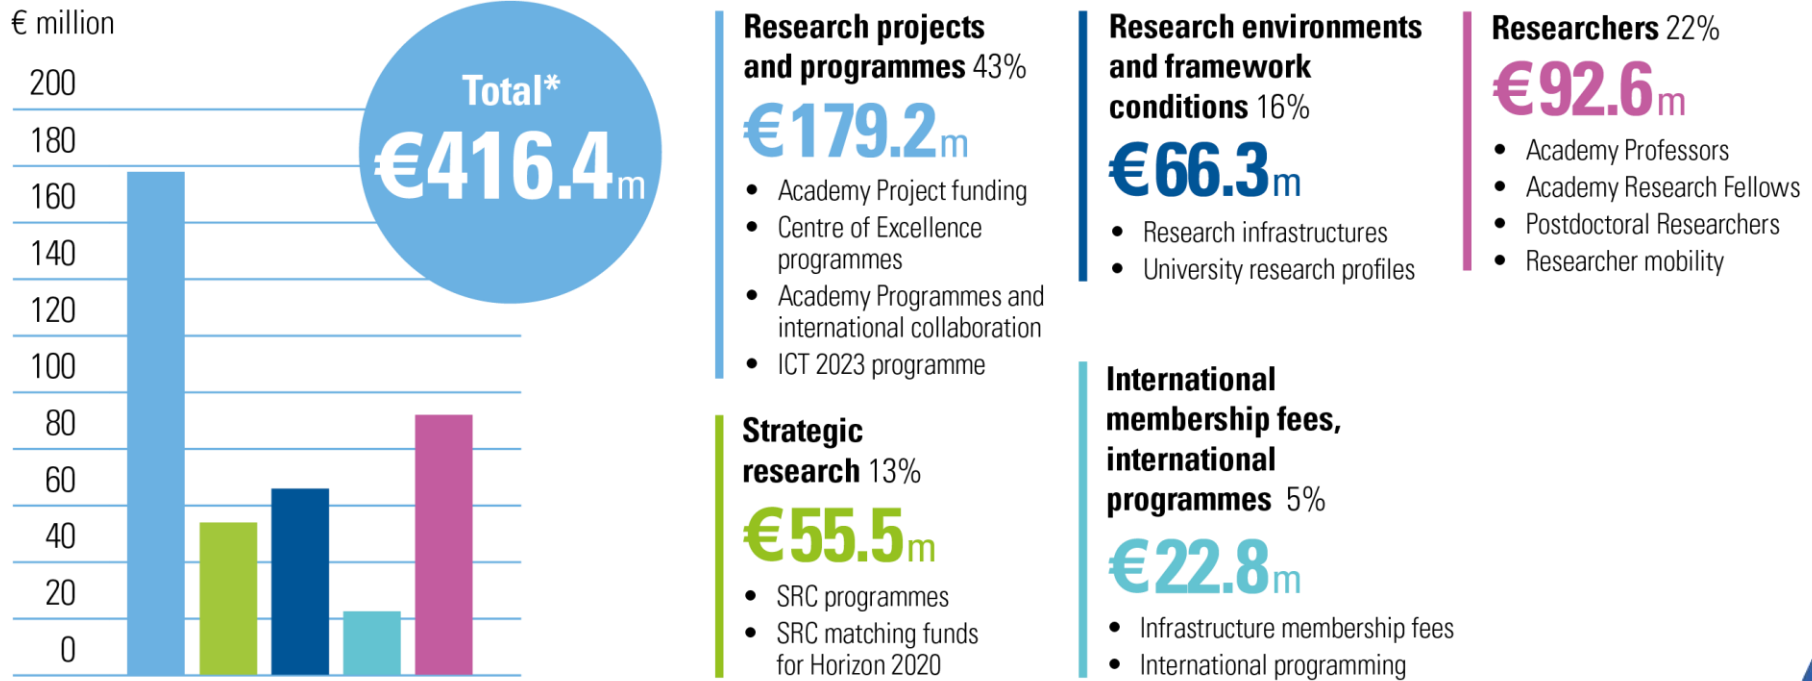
€ million

200
180
160
140
120
100
80
60
40
20
0

Total*
€416.4m

Research projects and programmes 43%
€179.2m
- Academy Project funding
- Centre of Excellence programmes
- Academy Programmes and international collaboration
- ICT 2023 programme

Strategic research 13%
€55.5m
- SRC programmes
- SRC matching funds for Horizon 2020

Research environments and framework conditions 16%
€66.3m
- Research infrastructures
- University research profiles

International membership fees, international programmes 5%
€22.8m
- Infrastructure membership fees
- International programming

Researchers 22%
€92.6m
- Academy Professors
- Academy Research Fellows
- Postdoctoral Researchers
- Researcher mobility